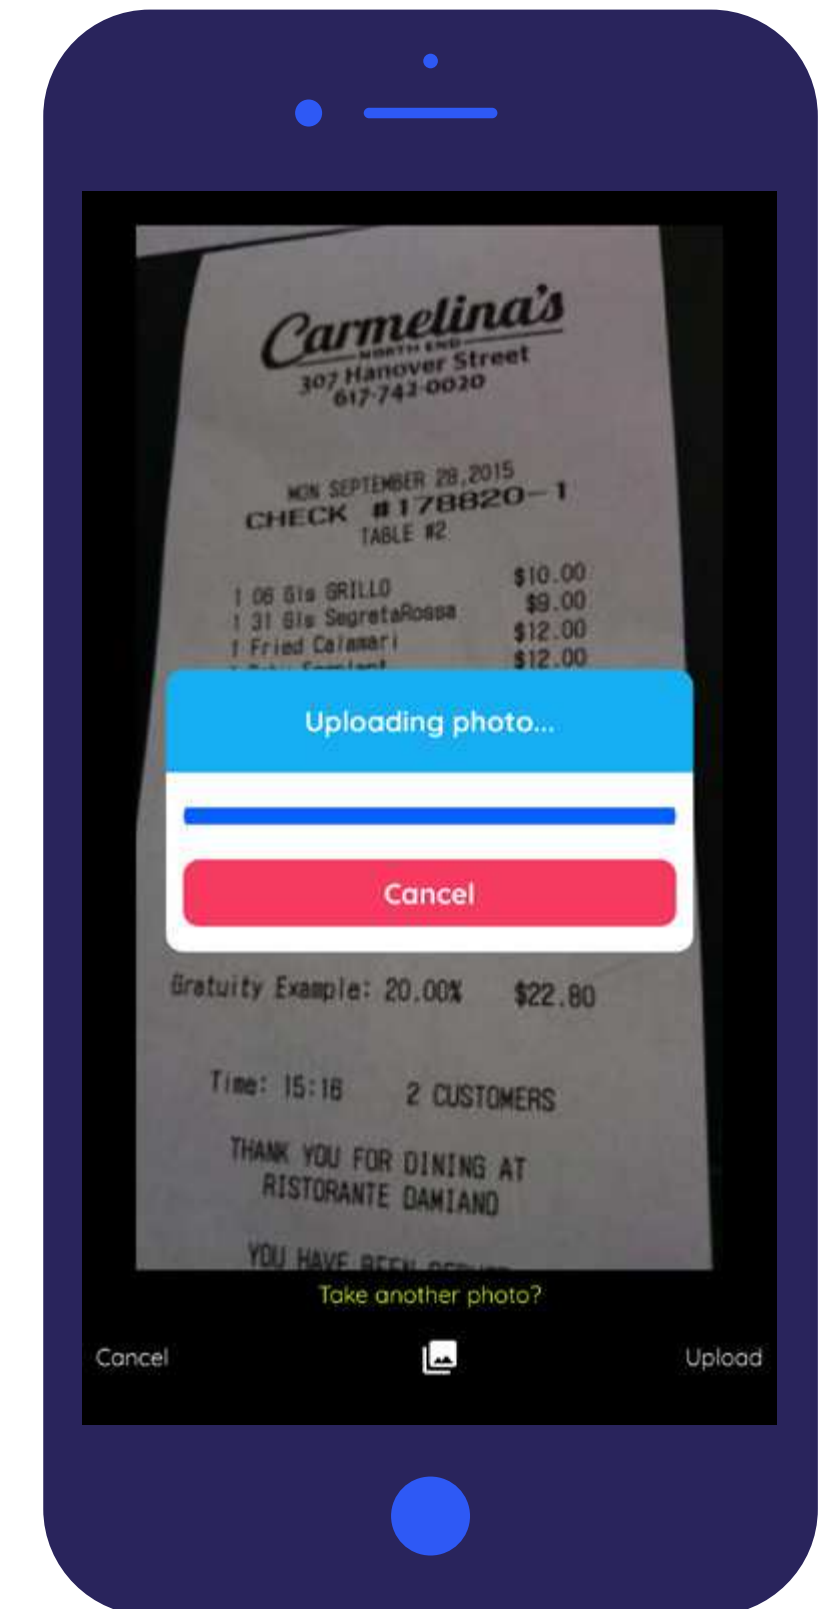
Carmelina's
NORTH END
307 Hanover Street
617-742-0020

MON SEPTEMBER 28,2015
CHECK #178820-1
TABLE #2

| | |
|---|---|
| 1 06 Gls GRILLO | \$10.00 |
| 1 31 Gls SegretaRossa | \$9.00 |
| 1 Fried Calamari | \$12.00 |
| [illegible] | \$12.00 |

Uploading photo...

Cancel

Gratuity Example: 20.00% \$22.80

Time: 15:16 2 CUSTOMERS

THANK YOU FOR DINING AT RISTORANTE DAMIANO

YOU HAVE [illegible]

Take another photo?

Cancel

Upload